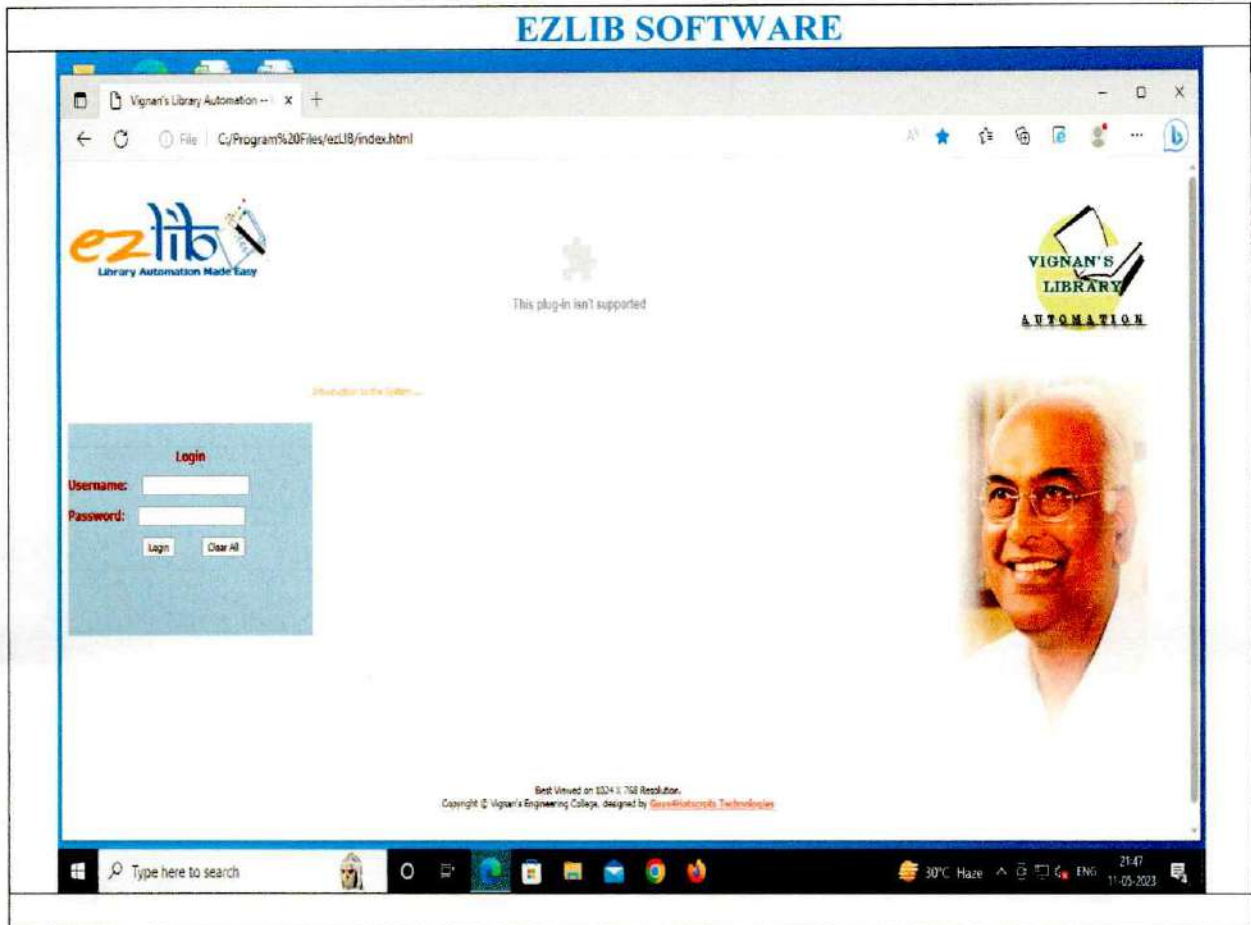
EZLIB SOFTWARE

Vignan's Library Automation -- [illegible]

File | C:/Program%20Files/ezLIB/index.html

ezlib
Library Automation Made Easy

This plug-in isn't supported

VIGNAN'S
LIBRARY
AUTOMATION

Introduction to the System ...

Login
Username:
Password:
Login Clear All

Best Viewed on 1024 X 768 Resolution.
Copyright © Vignan's Engineering College, designed by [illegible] Technologies

Type here to search

30°C Haze ENG 21:47 11-05-2023